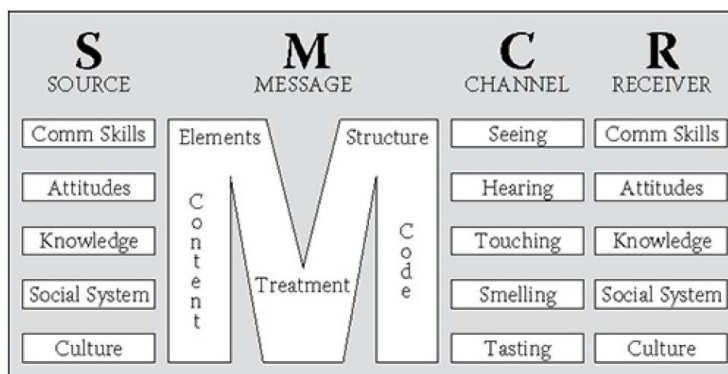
S
SOURCE

Comm Skills

Attitudes

Knowledge

Social System

Culture

M
MESSAGE

Elements

Structure

Content

Treatment

Code

C
CHANNEL

Seeing

Hearing

Touching

Smelling

Tasting

R
RECEIVER

Comm Skills

Attitudes

Knowledge

Social System

Culture